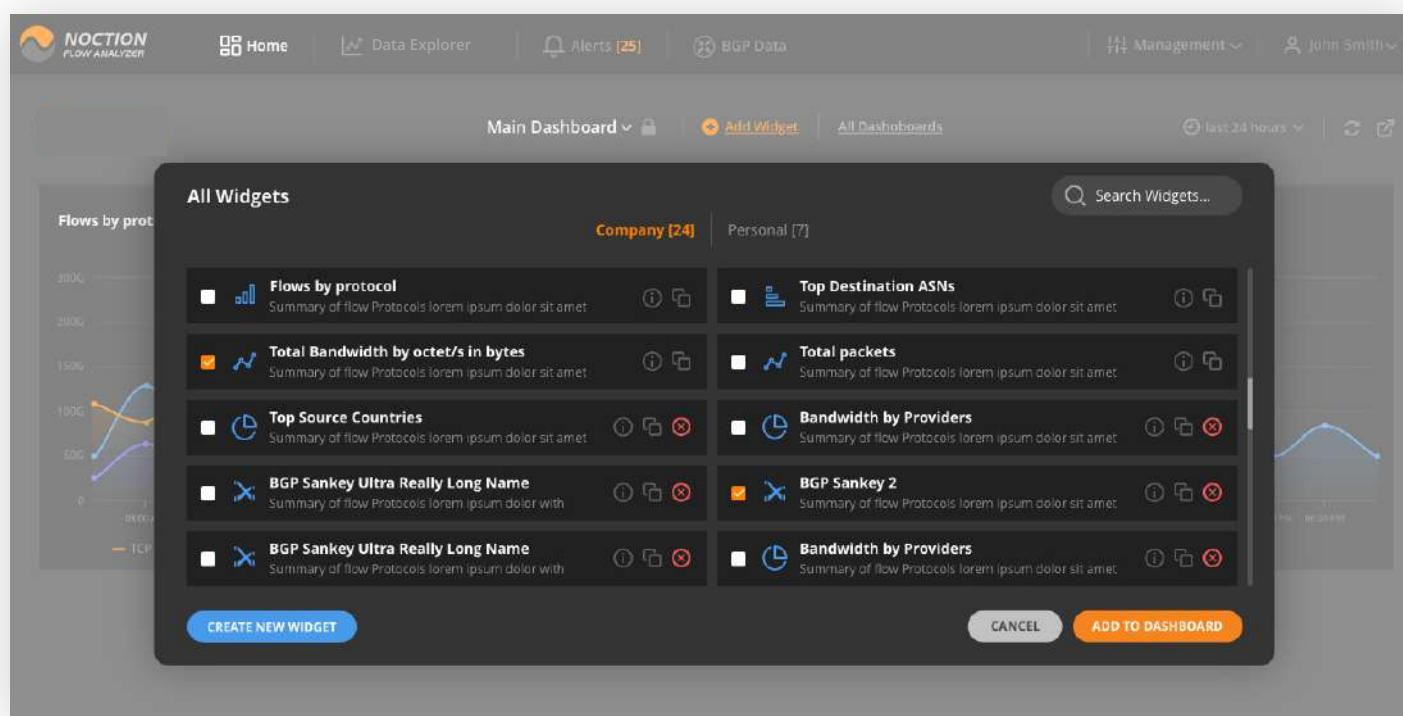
NOCTION FLOW ANALYZER

Home
Data Explorer
Alerts [25]
BGP Data
Management
John Smith

Main Dashboard
Add Widget
All Dashboboards
last 24 hours

Flows by prot

All Widgets
Search Widgets...
Company [24]
Personal [7]

Flows by protocol
Summary of flow Protocols lorem ipsum dolor sit amet

Top Destination ASNs
Summary of flow Protocols lorem ipsum dolor sit amet

Total Bandwidth by octet/s in bytes
Summary of flow Protocols lorem ipsum dolor sit amet

Total packets
Summary of flow Protocols lorem ipsum dolor sit amet

Top Source Countries
Summary of flow Protocols lorem ipsum dolor sit amet

Bandwidth by Providers
Summary of flow Protocols lorem ipsum dolor sit amet

BGP Sankey Ultra Really Long Name
Summary of flow Protocols lorem ipsum dolor with

BGP Sankey 2
Summary of flow Protocols lorem ipsum dolor sit amet

BGP Sankey Ultra Really Long Name
Summary of flow Protocols lorem ipsum dolor with

Bandwidth by Providers
Summary of flow Protocols lorem ipsum dolor sit amet

CREATE NEW WIDGET
CANCEL
ADD TO DASHBOARD

TCP